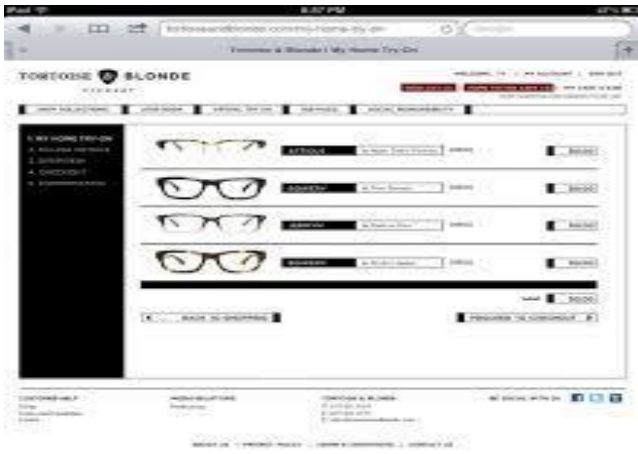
iPad
8:57 PM
tortoiseandblonde.com/my-home-try-on
Tortoise & Blonde | My Home Try-On

TORTOISE BLONDE
EYEWEAR

1. MY HOME TRY-ON

ATTICUS
AGATHY
ASHTON
BOWERY

$0.00
$0.00
$0.00
$0.00

BACK TO SHOPPING
PROCEED TO CHECKOUT

ABOUT US | PRIVACY POLICY | TERMS & CONDITIONS | CONTACT US